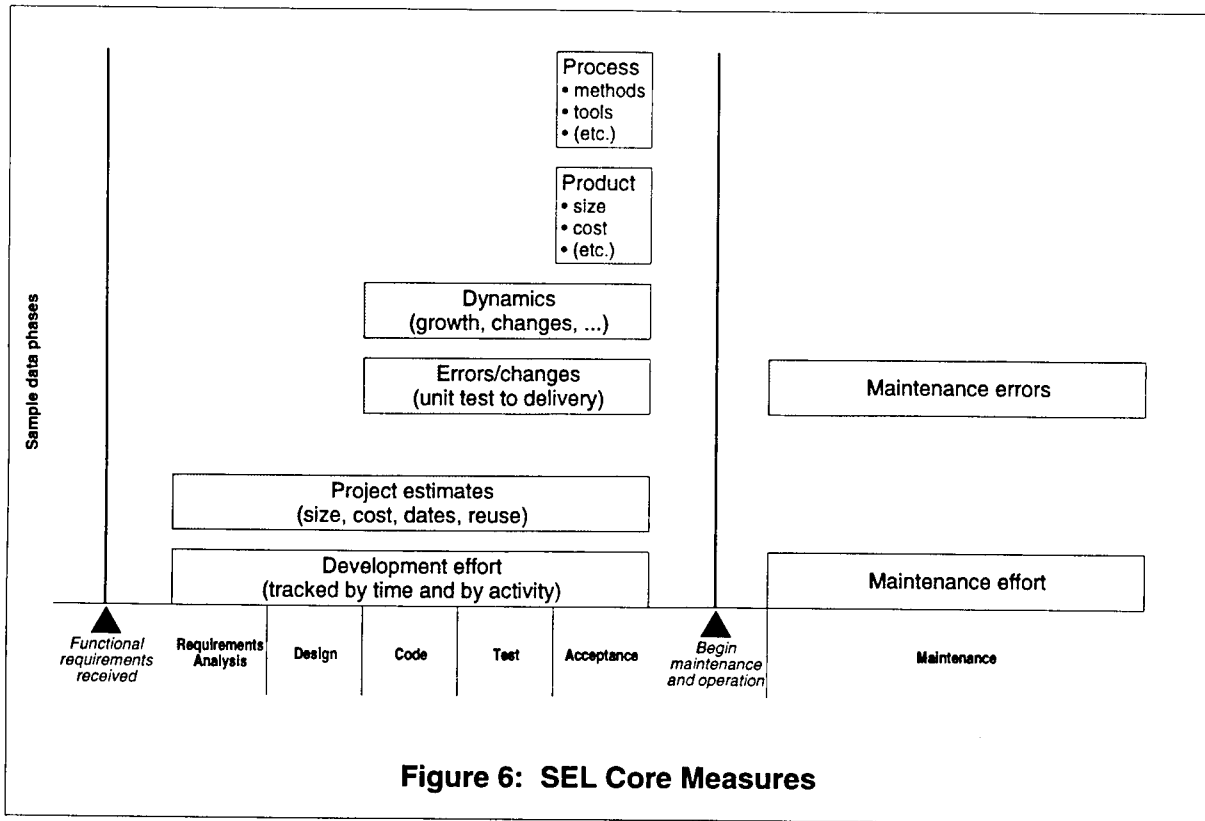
Sample data phases

Process
• methods
• tools
• (etc.)

Product
• size
• cost
• (etc.)

Dynamics
(growth, changes, ...)

Errors/changes
(unit test to delivery)

Maintenance errors

Project estimates
(size, cost, dates, reuse)

Development effort
(tracked by time and by activity)

Maintenance effort

Functional requirements received

Requirements Analysis

Design

Code

Test

Acceptance

Begin maintenance and operation

Maintenance

Figure 6: SEL Core Measures